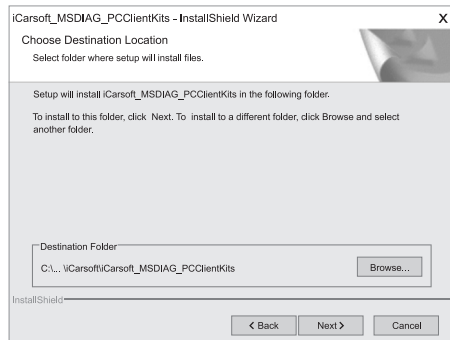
iCarsoft_MSDIAG_PCClientKits - InstallShield Wizard

X

Choose Destination Location

Select folder where setup will install files.

Setup will install iCarsoft_MSDIAG_PCClientKits in the following folder.

To install to this folder, click Next. To install to a different folder, click Browse and select another folder.

Destination Folder

C:\... \iCarsoft\iCarsoft_MSDIAG_PCClientKits

Browse...

InstallShield

< Back

Next >

Cancel